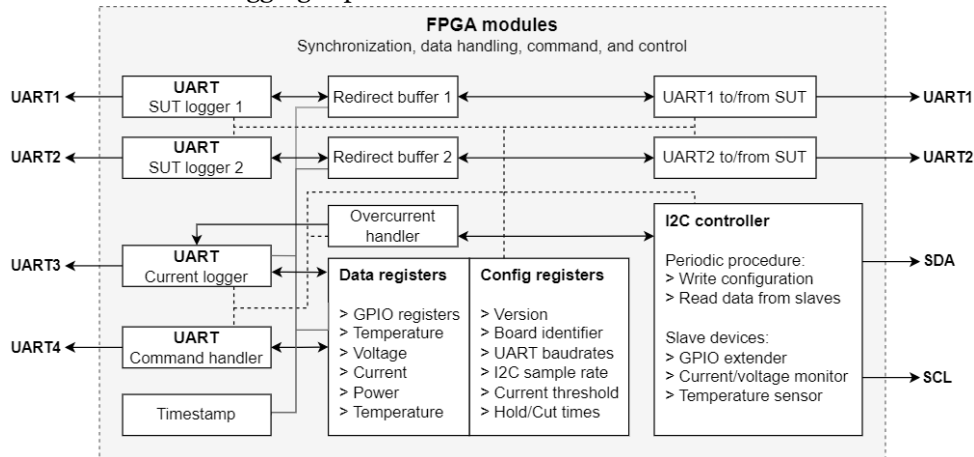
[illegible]

FPGA modules
Synchronization, data handling, command, and control

UART1
UART SUT logger 1
Redirect buffer 1
UART1 to/from SUT
UART1

UART2
UART SUT logger 2
Redirect buffer 2
UART2 to/from SUT
UART2

Overcurrent handler

I2C controller

Periodic procedure:
> Write configuration
> Read data from slaves

Slave devices:
> GPIO extender
> Current/voltage monitor
> Temperature sensor

SDA
SCL

UART3
UART Current logger

UART4
UART Command handler

Timestamp

Data registers
> GPIO registers
> Temperature
> Voltage
> Current
> Power
> Temperature

Config registers
> Version
> Board identifier
> UART baudrates
> I2C sample rate
> Current threshold
> Hold/Cut times